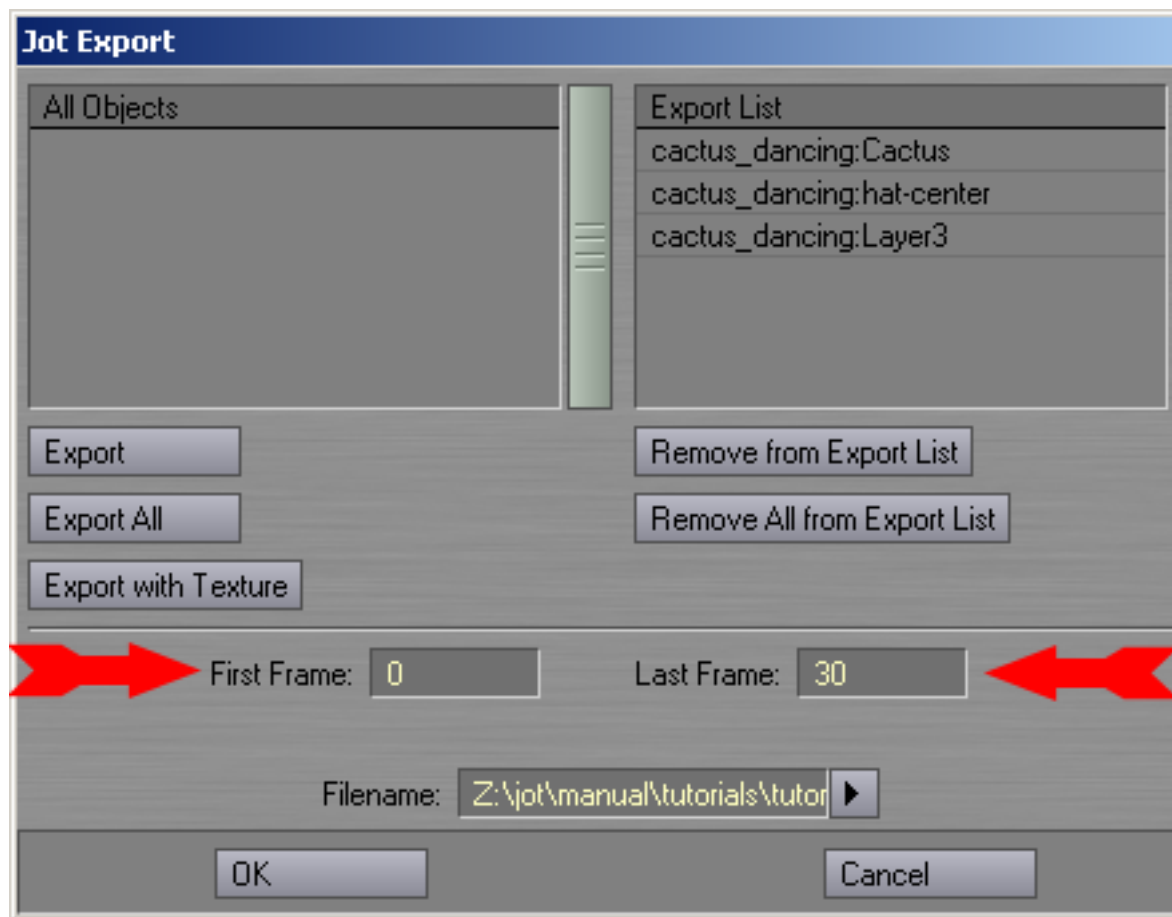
Jot Export

All Objects

Export List
cactus_dancing:Cactus
cactus_dancing:hat-center
cactus_dancing:Layer3

Export
Export All
Export with Texture

Remove from Export List
Remove All from Export List

First Frame: 0
Last Frame: 30

Filename: Z:\jot\manual\tutorials\tutor

OK
Cancel